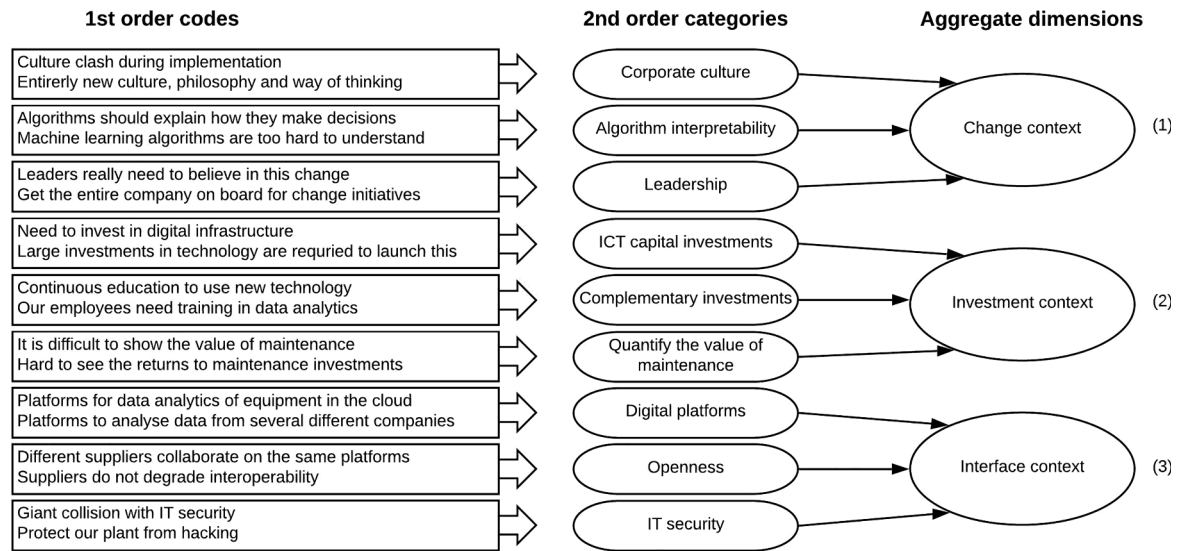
1st order codes

2nd order categories

Aggregate dimensions

Culture clash during implementation
Entirerly new culture, philosophy and way of thinking

Corporate culture

Algorithms should explain how they make decisions
Machine learning algorithms are too hard to understand

Algorithm interpretability

Change context

(1)

Leaders really need to believe in this change
Get the entire company on board for change initiatives

Leadership

Need to invest in digital infrastructure
Large investments in technology are requried to launch this

ICT capital investments

Continuous education to use new technology
Our employees need training in data analytics

Complementary investments

Investment context

(2)

It is difficult to show the value of maintenance
Hard to see the returns to maintenance investments

Quantify the value of maintenance

Platforms for data analytics of equipment in the cloud
Platforms to analyse data from several different companies

Digital platforms

Different suppliers collaborate on the same platforms
Suppliers do not degrade interoperability

Openness

Interface context

(3)

Giant collision with IT security
Protect our plant from hacking

IT security